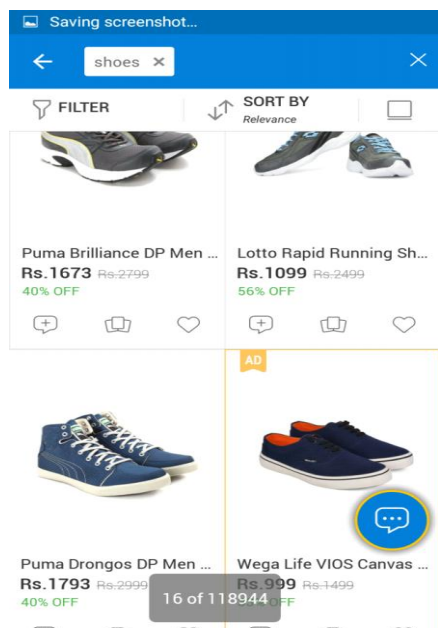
Saving screenshot...

shoes ×

FILTER

SORT BY
Relevance

Puma Brilliance DP Men ...
Rs.1673 Rs.2799
40% OFF

Lotto Rapid Running Sh...
Rs.1099 Rs.2499
56% OFF

AD

Puma Drongos DP Men ...
Rs.1793 Rs.2999
40% OFF

Wega Life VIOS Canvas ...
Rs.999 Rs.1499
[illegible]OFF

16 of 118944